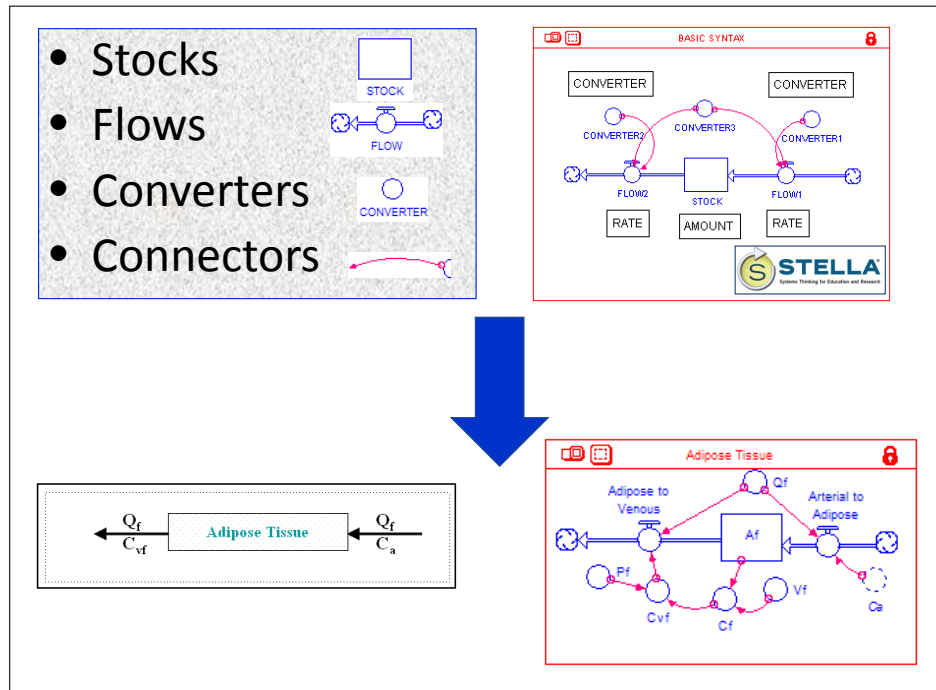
- Stocks
- Flows
- Converters
- Connectors

STOCK

FLOW

CONVERTER

BASIC SYNTAX

CONVERTER

CONVERTER

CONVERTER2

CONVERTER3

CONVERTER1

FLOW2

STOCK

FLOW1

RATE

AMOUNT

RATE

STELLA
Systems Thinking for Education and Research

$Q_f$
$C_{vf}$

Adipose Tissue

$Q_f$
$C_a$

Adipose Tissue

Qf

Adipose to Venous

Arterial to Adipose

Af

Pf

Vf

Cvf

Cf

Ca